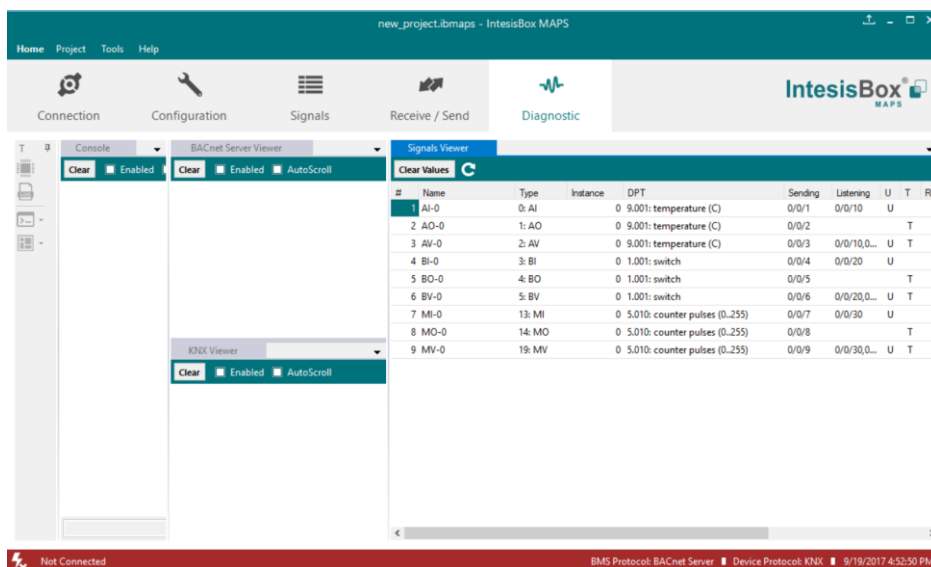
new_project.ibmaps - IntesisBox MAPS

Home Project Tools Help

Connection Configuration Signals Receive / Send Diagnostic

IntesisBox® MAPS

Console
Clear Enabled

BACnet Server Viewer
Clear Enabled AutoScroll

KNX Viewer
Clear Enabled AutoScroll

Signals Viewer
Clear Values

| # | Name | Type | Instance | DPT | Sending | Listening | U | T | R |
|---|---|---|---|---|---|---|---|---|---|
| 1 | AI-0 | 0: AI | 0 | 9.001: temperature (C) | 0/0/1 | 0/0/10 | U | | |
| 2 | AO-0 | 1: AO | 0 | 9.001: temperature (C) | 0/0/2 | | | T | |
| 3 | AV-0 | 2: AV | 0 | 9.001: temperature (C) | 0/0/3 | 0/0/10,0... | U | T | |
| 4 | BI-0 | 3: BI | 0 | 1.001: switch | 0/0/4 | 0/0/20 | U | | |
| 5 | BO-0 | 4: BO | 0 | 1.001: switch | 0/0/5 | | | T | |
| 6 | BV-0 | 5: BV | 0 | 1.001: switch | 0/0/6 | 0/0/20,0... | U | T | |
| 7 | MI-0 | 13: MI | 0 | 5.010: counter pulses (0...255) | 0/0/7 | 0/0/30 | U | | |
| 8 | MO-0 | 14: MO | 0 | 5.010: counter pulses (0...255) | 0/0/8 | | | T | |
| 9 | MV-0 | 19: MV | 0 | 5.010: counter pulses (0...255) | 0/0/9 | 0/0/30,0... | U | T | |

Not Connected
BMS Protocol: BACnet Server Device Protocol: KNX 9/19/2017 4:52:50 PM